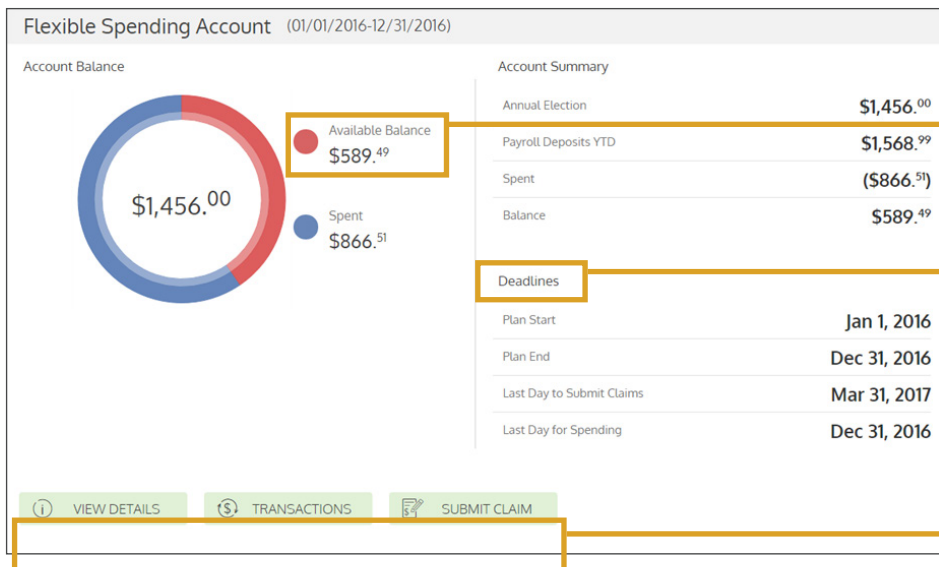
Flexible Spending Account (01/01/2016-12/31/2016)

Account Balance

$1,456.$^{00}$

Available Balance
$589.$^{49}$

Spent
$866.$^{51}$

Account Summary

| | |
|---|---|
| Annual Election | $1,456.$^{00}$ |
| Payroll Deposits YTD | $1,568.$^{99}$ |
| Spent | ($866.$^{51}$) |
| Balance | $589.$^{49}$ |

Deadlines

| | |
|---|---|
| Plan Start | Jan 1, 2016 |
| Plan End | Dec 31, 2016 |
| Last Day to Submit Claims | Mar 31, 2017 |
| Last Day for Spending | Dec 31, 2016 |

VIEW DETAILS
TRANSACTIONS
SUBMIT CLAIM